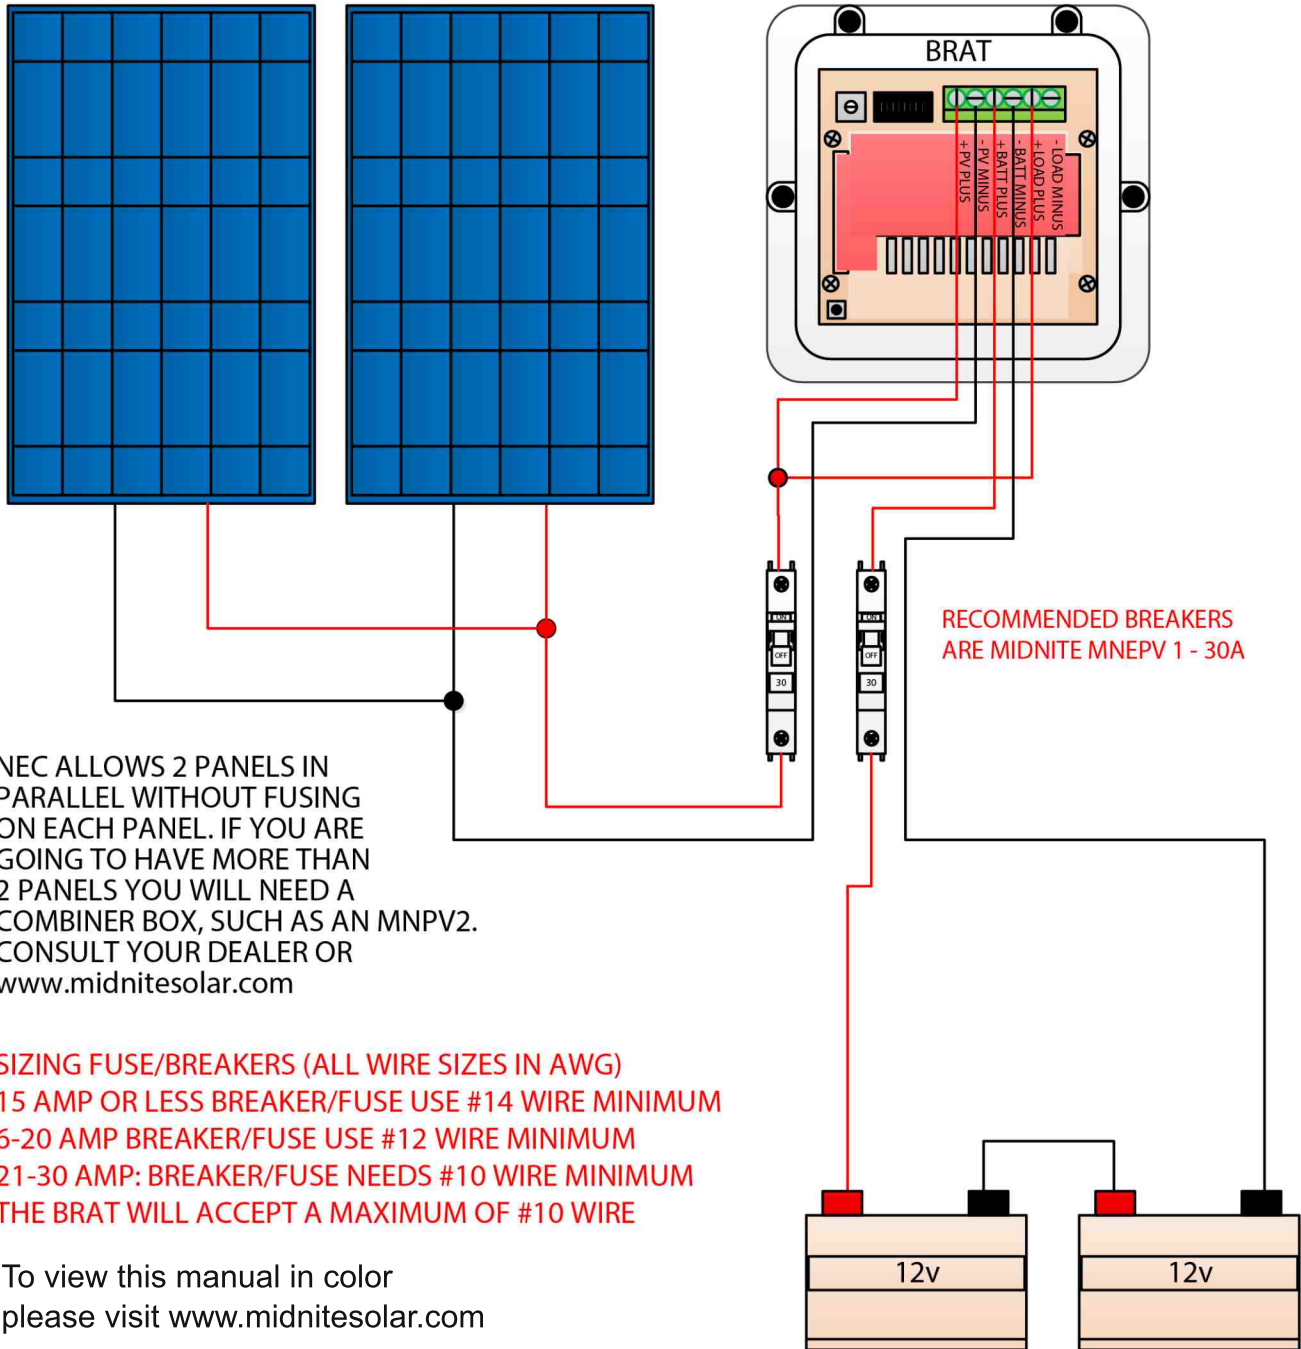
BRAT

+ PV PLUS
- PV MINUS
+ BATT PLUS
- BATT MINUS
+ LOAD PLUS
- LOAD MINUS

ON
OFF
30

ON
OFF
30

RECOMMENDED BREAKERS ARE MIDNITE MNEPV 1 - 30A

NEC ALLOWS 2 PANELS IN PARALLEL WITHOUT FUSING ON EACH PANEL. IF YOU ARE GOING TO HAVE MORE THAN 2 PANELS YOU WILL NEED A COMBINER BOX, SUCH AS AN MNPV2. CONSULT YOUR DEALER OR www.midnitesolar.com

SIZING FUSE/BREAKERS (ALL WIRE SIZES IN AWG)
15 AMP OR LESS BREAKER/FUSE USE #14 WIRE MINIMUM
6-20 AMP BREAKER/FUSE USE #12 WIRE MINIMUM
21-30 AMP: BREAKER/FUSE NEEDS #10 WIRE MINIMUM
THE BRAT WILL ACCEPT A MAXIMUM OF #10 WIRE

To view this manual in color please visit www.midnitesolar.com

12v

12v